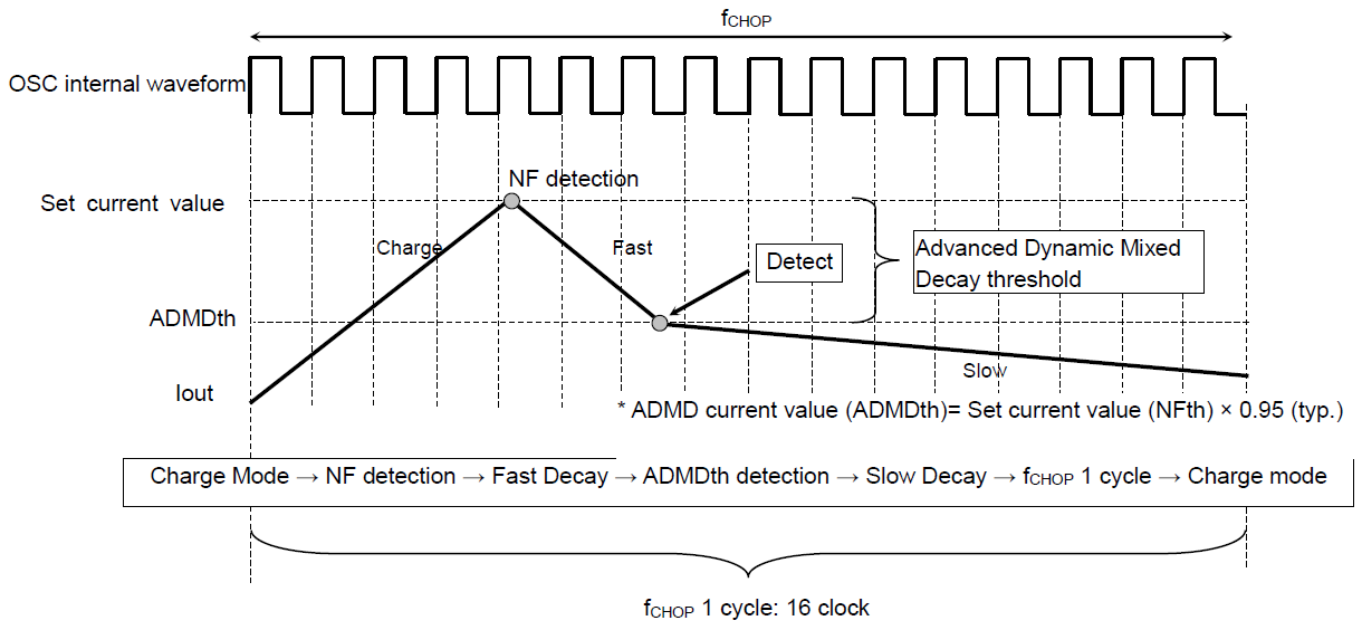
$f_{CHOP}$

OSC internal waveform

NF detection

Set current value

Charge

Fast

Detect

Advanced Dynamic Mixed Decay threshold

ADMDth

Slow

Iout

* ADMD current value (ADMDth)= Set current value (NFth) × 0.95 (typ.)

Charge Mode → NF detection → Fast Decay → ADMDth detection → Slow Decay → $f_{CHOP}$ 1 cycle → Charge mode

$f_{CHOP}$ 1 cycle: 16 clock